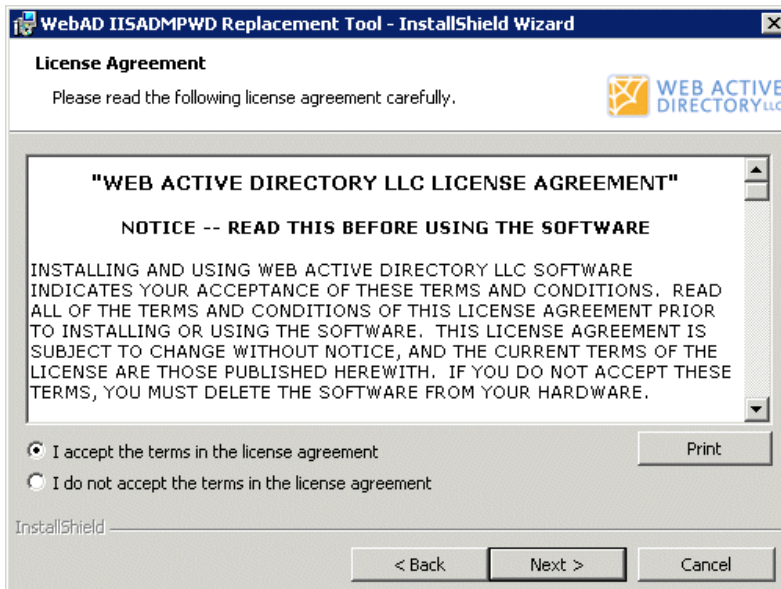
WebAD IISADMPWD Replacement Tool - InstallShield Wizard

License Agreement

Please read the following license agreement carefully.

WEB ACTIVE DIRECTORY LLC

"WEB ACTIVE DIRECTORY LLC LICENSE AGREEMENT"

NOTICE -- READ THIS BEFORE USING THE SOFTWARE

INSTALLING AND USING WEB ACTIVE DIRECTORY LLC SOFTWARE INDICATES YOUR ACCEPTANCE OF THESE TERMS AND CONDITIONS. READ ALL OF THE TERMS AND CONDITIONS OF THIS LICENSE AGREEMENT PRIOR TO INSTALLING OR USING THE SOFTWARE. THIS LICENSE AGREEMENT IS SUBJECT TO CHANGE WITHOUT NOTICE, AND THE CURRENT TERMS OF THE LICENSE ARE THOSE PUBLISHED HEREWITH. IF YOU DO NOT ACCEPT THESE TERMS, YOU MUST DELETE THE SOFTWARE FROM YOUR HARDWARE.

I accept the terms in the license agreement

Print

I do not accept the terms in the license agreement

InstallShield

< Back

Next >

Cancel